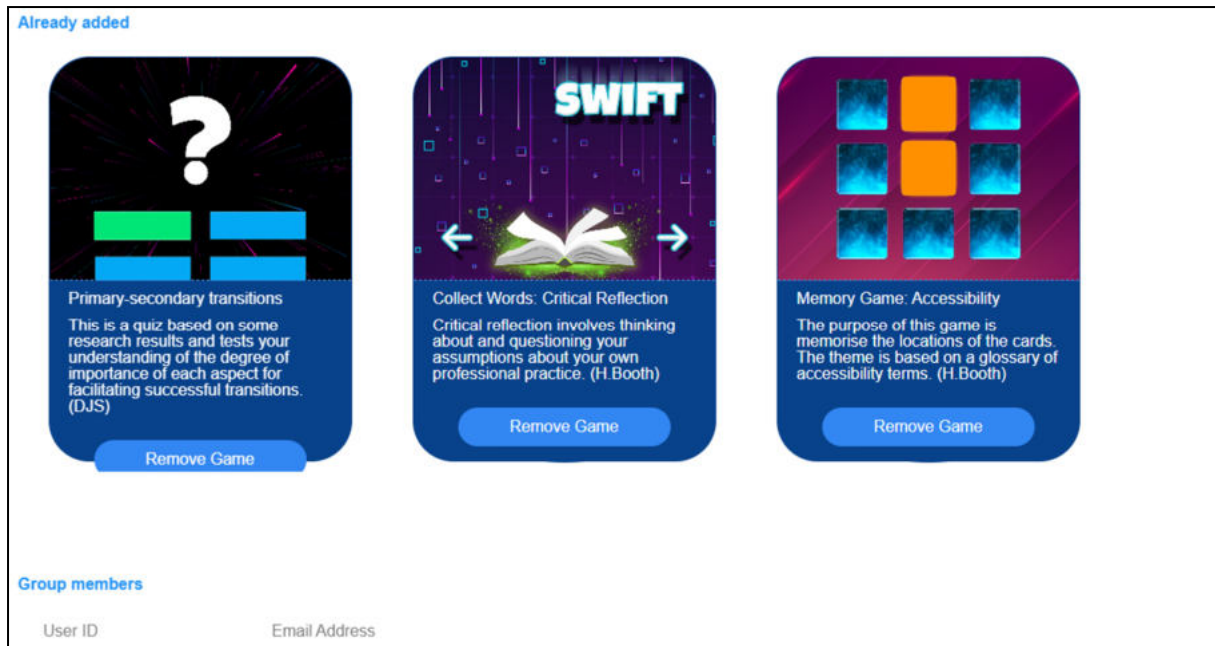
Already added

?

Primary-secondary transitions

This is a quiz based on some research results and tests your understanding of the degree of importance of each aspect for facilitating successful transitions. (DJS)

Remove Game

SWIFT

Collect Words: Critical Reflection

Critical reflection involves thinking about and questioning your assumptions about your own professional practice. (H.Booth)

Remove Game

Memory Game: Accessibility

The purpose of this game is memorise the locations of the cards. The theme is based on a glossary of accessibility terms. (H.Booth)

Remove Game

Group members

User ID | Email Address